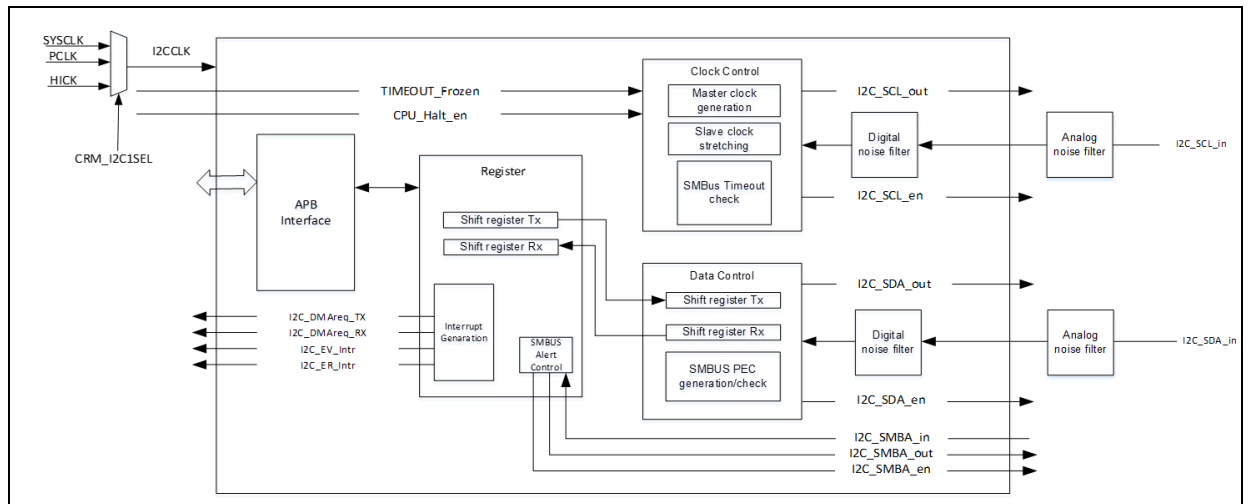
SYSCLK
PCLK
HICK
I2CCLK
CRM_I2C1SEL
TIMEOUT_Frozen
CPU_Halt_en
Clock Control
Master clock generation
Slave clock stretching
SMBus Timeout check
I2C_SCL_out
Digital noise filter
Analog noise filter
I2C_SCL_in
I2C_SCL_en
APB Interface
Register
Shift register Tx
Shift register Rx
Data Control
Shift register Tx
Shift register Rx
SMBUS PEC generation/check
I2C_SDA_out
Digital noise filter
Analog noise filter
I2C_SDA_in
I2C_SDA_en
I2C_DMAreq_TX
I2C_DMAreq_RX
I2C_EV_Intr
I2C_ER_Intr
Interrupt Generation
SMBUS Alert Control
I2C_SMBA_in
I2C_SMBA_out
I2C_SMBA_en